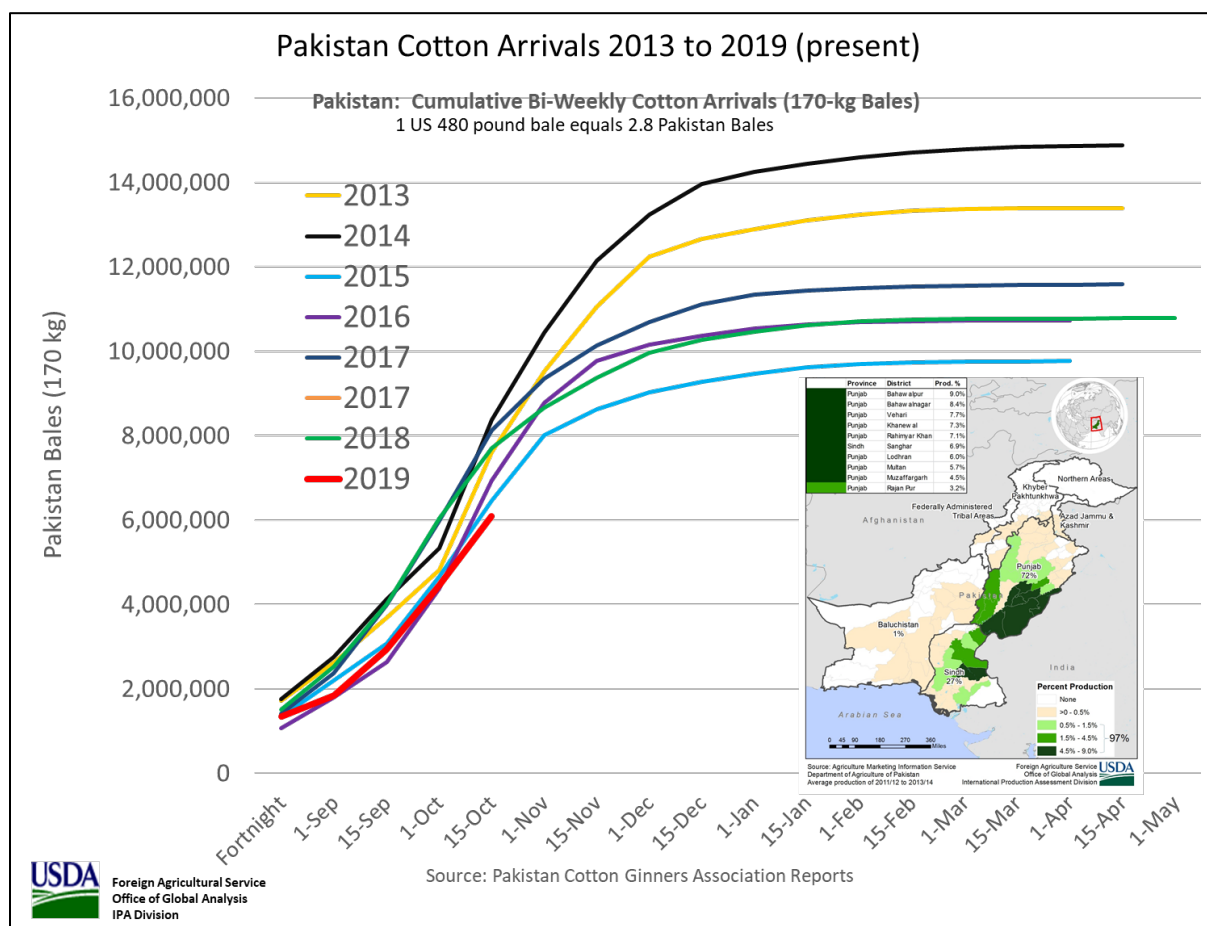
Pakistan Cotton Arrivals 2013 to 2019 (present)

Pakistan: Cumulative Bi-Weekly Cotton Arrivals (170-kg Bales)
1 US 480 pound bale equals 2.8 Pakistan Bales

16,000,000
14,000,000
12,000,000
10,000,000
8,000,000
6,000,000
4,000,000
2,000,000
0

Pakistan Bales (170 kg)

2013
2014
2015
2016
2017
2017
2018
2019

Fortnight
1-Sep
15-Sep
1-Oct
15-Oct
1-Nov
15-Nov
1-Dec
15-Dec
1-Jan
15-Jan
1-Feb
15-Feb
1-Mar
15-Mar
1-Apr
15-Apr
1-May

| Province | District | Prod. % |
|---|---|---|
| Punjab | Bahawalpur | 9.0% |
| Punjab | Bahawalnagar | 8.4% |
| Punjab | Vehari | 7.7% |
| Punjab | Khanewal | 7.3% |
| Punjab | Rahimyar Khan | 7.1% |
| Sindh | Sanghar | 6.9% |
| Punjab | Lodhran | 6.0% |
| Punjab | Multan | 5.7% |
| Punjab | Muzaffargarh | 4.5% |
| Punjab | Rajan Pur | 3.2% |

Northern Areas
Khyber Pakhtunkhwa
Azad Jammu & Kashmir
Federally Administered Tribal Areas
Afghanistan
Punjab 72%
Pakistan
Baluchistan 1%
India
Sindh 27%
Arabian Sea
Percent Production
None
>0 - 0.5%
0.5% - 1.5%
1.5% - 4.5%
4.5% - 9.0%
97%
0 45 90 180 270 360 Miles

Source: Agriculture Marketing Information Service
Department of Agriculture of Pakistan
Average production of 2011/12 to 2013/14

Foreign Agriculture Service
Office of Global Analysis
International Production Assessment Division
USDA

Source: Pakistan Cotton Ginners Association Reports

USDA
Foreign Agricultural Service
Office of Global Analysis
IPA Division